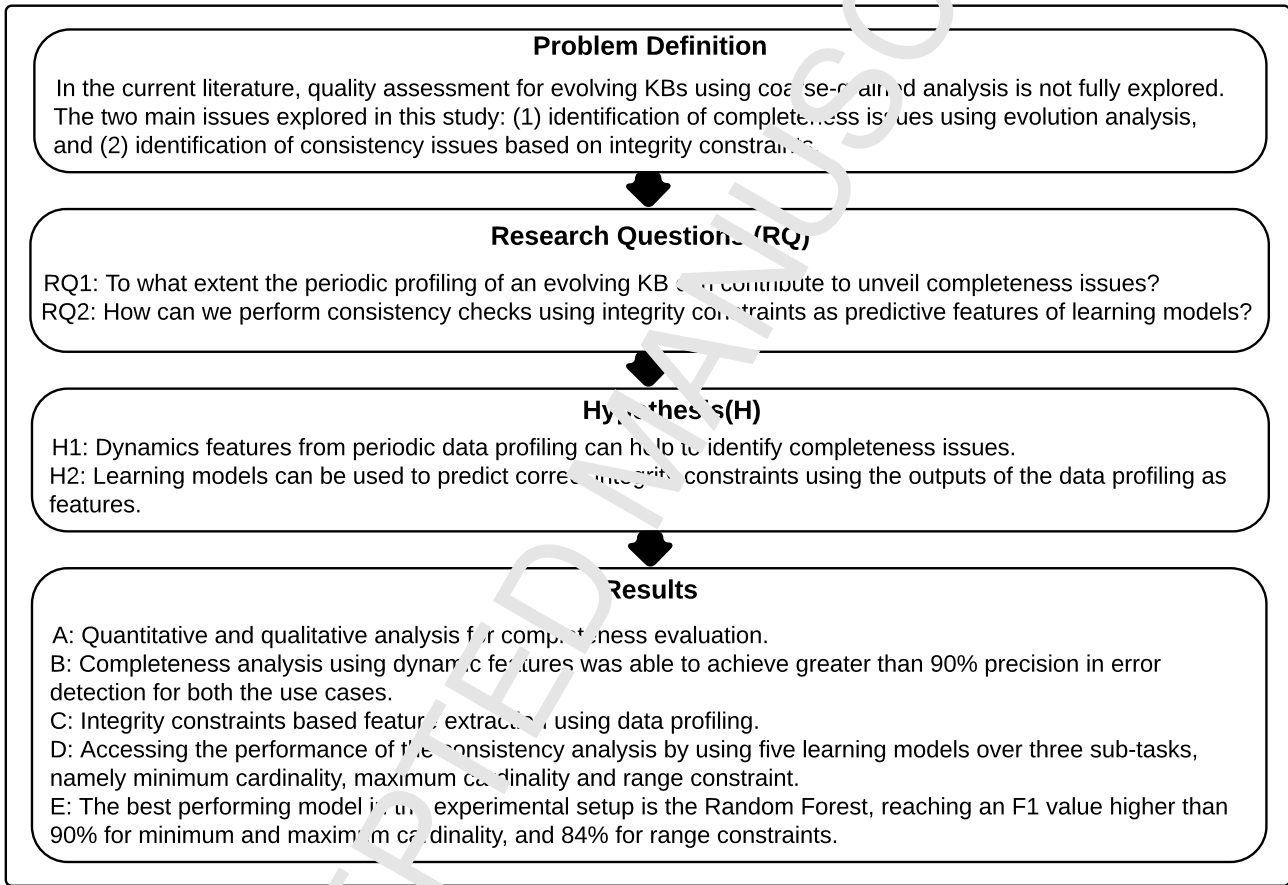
Problem Definition

In the current literature, quality assessment for evolving KBs using coa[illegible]se-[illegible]ained analysis is not fully explored. The two main issues explored in this study: (1) identification of complete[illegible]ess is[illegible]ues using evolution analysis, and (2) identification of consistency issues based on integrity constrai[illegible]

Research Questions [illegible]RQ)

RQ1: To what extent the periodic profiling of an evolving KB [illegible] contribute to unveil completeness issues?
RQ2: How can we perform consistency checks using integrity co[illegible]traints as predictive features of learning models?

Hy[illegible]thes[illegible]s(H)

H1: Dynamics features from periodic data profiling can h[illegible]p t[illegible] identify completeness issues.
H2: Learning models can be used to predict corre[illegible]ntegri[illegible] constraints using the outputs of the data profiling as features.

Results

A: Quantitative and qualitative analysis f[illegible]r comp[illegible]ness evaluation.
B: Completeness analysis using dyna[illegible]c fe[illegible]tures was able to achieve greater than 90% precision in error detection for both the use cases.
C: Integrity constraints based featu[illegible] extract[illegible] using data profiling.
D: Accessing the performance of t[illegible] consistency analysis by using five learning models over three sub-tasks, namely minimum cardinality, maximum c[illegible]dinality and range constraint.
E: The best performing model i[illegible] th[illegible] experimental setup is the Random Forest, reaching an F1 value higher than 90% for minimum and maxim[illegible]m c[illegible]dinality, and 84% for range constraints.